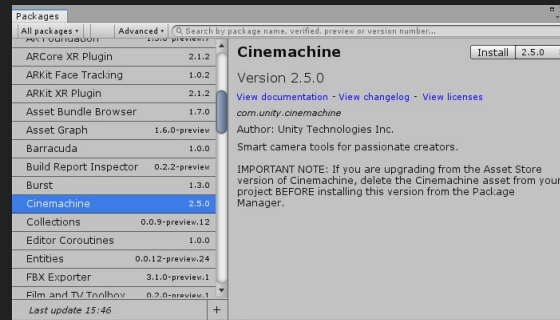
Packages

All packages ▾ | Advanced ▾ | Search by package name, verified, preview or version number...

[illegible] 1.3.0-preview.1
ARCore XR Plugin 2.1.2
ARKit Face Tracking 1.0.2
ARKit XR Plugin 2.1.2
Asset Bundle Browser 1.7.0
Asset Graph 1.6.0-preview
Barracuda 1.0.0
Build Report Inspector 0.2.2-preview
Burst 1.3.0
Cinemachine 2.5.0
Collections 0.0.9-preview.12
Editor Coroutines 1.0.0
Entities 0.0.12-preview.24
FBX Exporter 3.1.0-preview.1
Film and TV Toolbox 0.2.0-preview.1

Last update 15:46

Cinemachine

Install 2.5.0

Version 2.5.0

View documentation - View changelog - View licenses

com.unity.cinemachine

Author: Unity Technologies Inc.

Smart camera tools for passionate creators.

IMPORTANT NOTE: If you are upgrading from the Asset Store version of Cinemachine, delete the Cinemachine asset from your project BEFORE installing this version from the Package Manager.